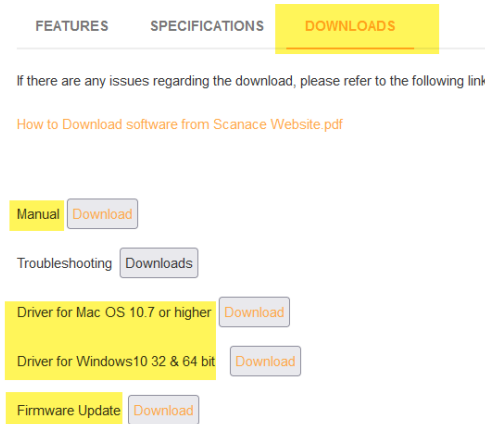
FEATURES SPECIFICATIONS DOWNLOADS

If there are any issues regarding the download, please refer to the following link

How to Download software from Scanace Website.pdf

Manual Download

Troubleshooting Downloads

Driver for Mac OS 10.7 or higher Download

Driver for Windows10 32 & 64 bit Download

Firmware Update Download